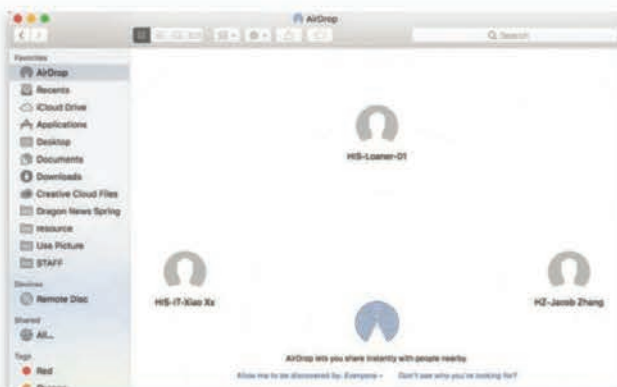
AirDrop

Q Search

Favorites
AirDrop
Recents
iCloud Drive
Applications
Desktop
Documents
Downloads
Creative Cloud Files
Dragon News Spring
resource
Use Picture
STAFF

Devices
Remote Disc

Shared
All...

Tags
Red

HIS-Loaner-01

HIS-IT-Xiao Xu

HZ-Jacob Zhang

AirDrop lets you share instantly with people nearby.

Allow me to be discovered by: Everyone ⌄

Don't see who you're looking for?